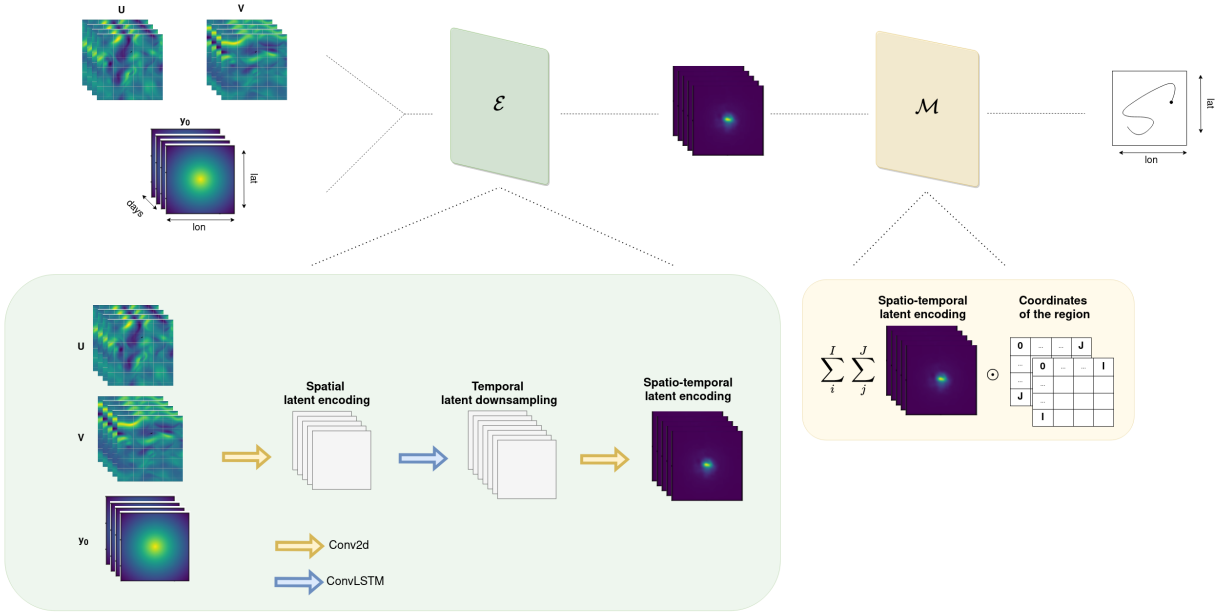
U

V

$y_0$

lat

days

lon

$\mathcal{E}$

$\mathcal{M}$

lat

lon

U

V

$y_0$

Spatial latent encoding

Temporal latent downsampling

Spatio-temporal latent encoding

Conv2d

ConvLSTM

$\sum_{i}^{I} \sum_{j}^{J}$

Spatio-temporal latent encoding

$\odot$

Coordinates of the region

| 0 | ... | ... | J |
|---|---|---|---|
| ... | | | |
| ... | | | |
| J | | | |

| 0 | ... | ... | I |
|---|---|---|---|
| ... | | | |
| ... | | | |
| I | | | |